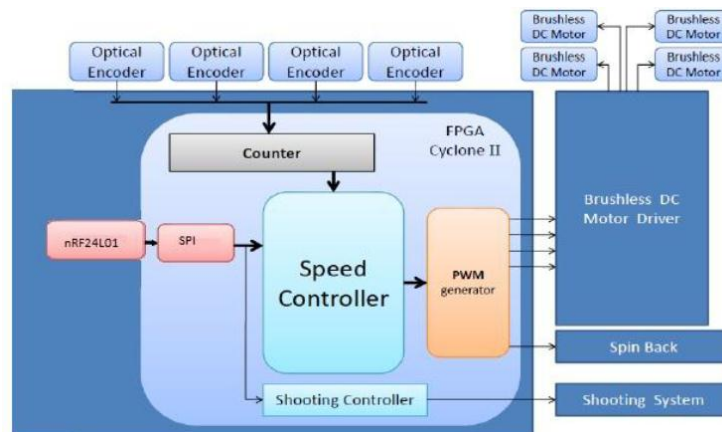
Brushless DC Motor

Brushless DC Motor

Brushless DC Motor

Brushless DC Motor

Optical Encoder

Optical Encoder

Optical Encoder

Optical Encoder

FPGA Cyclone II

Counter

nRF24L01

SPI

Speed Controller

PWM generator

Brushless DC Motor Driver

Spin Back

Shooting Controller

Shooting System